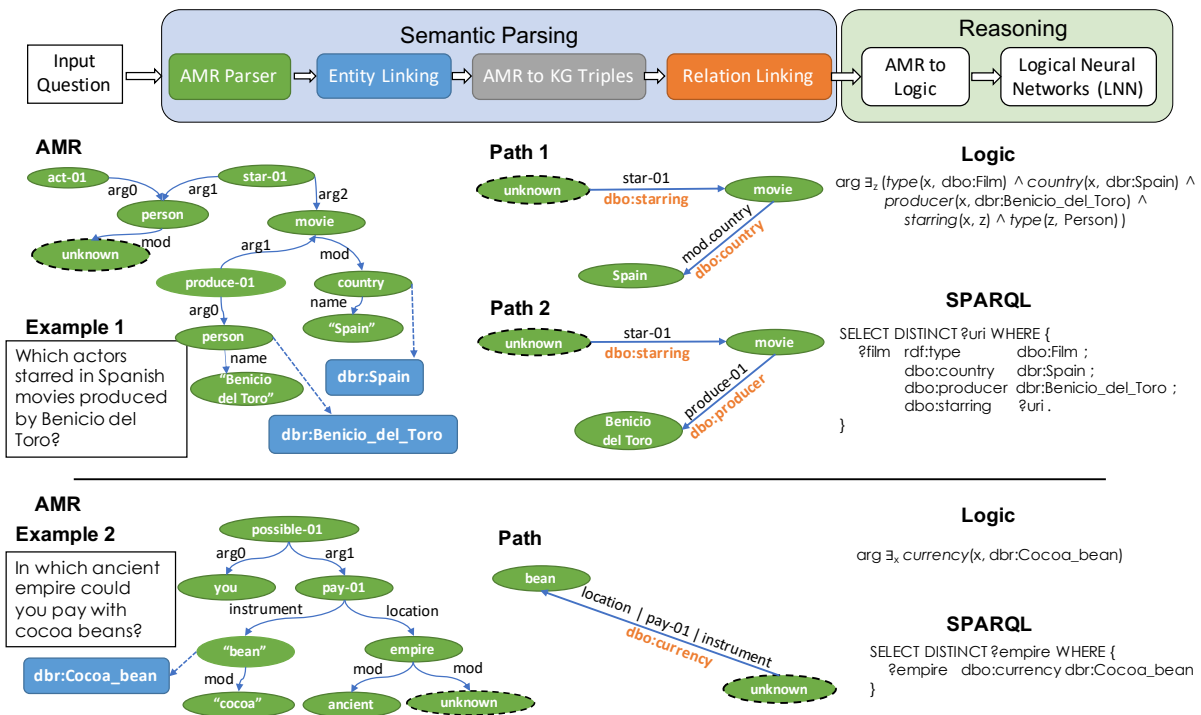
Input Question

Semantic Parsing

AMR Parser

Entity Linking

AMR to KG Triples

Relation Linking

Reasoning

AMR to Logic

Logical Neural Networks (LNN)

AMR

act-01

star-01

arg0

arg1

arg2

person

movie

mod

unknown

arg1

mod

produce-01

country

name

arg0

"Spain"

Example 1

person

name

Which actors starred in Spanish movies produced by Benicio del Toro?

"Benicio del Toro"

dbr:Spain

dbr:Benicio_del_Toro

Path 1

unknown

star-01

dbo:starring

movie

mod.country

dbo:country

Spain

Path 2

unknown

star-01

dbo:starring

movie

produce-01

dbo:producer

Benicio del Toro

Logic

arg $\exists_z$ (*type*(x, dbo:Film) $\wedge$ *country*(x, dbr:Spain) $\wedge$ *producer*(x, dbr:Benicio_del_Toro) $\wedge$ *starring*(x, z) $\wedge$ *type*(z, Person) )

SPARQL

SELECT DISTINCT ?uri WHERE {
?film rdf:type dbo:Film ;
dbo:country dbr:Spain ;
dbo:producer dbr:Benicio_del_Toro ;
dbo:starring ?uri .
}

AMR

Example 2

In which ancient empire could you pay with cocoa beans?

possible-01

arg0

arg1

you

pay-01

instrument

location

"bean"

empire

dbr:Cocoa_bean

mod

mod

mod

"cocoa"

ancient

unknown

Path

bean

location | pay-01 | instrument

dbo:currency

unknown

Logic

arg $\exists_x$ *currency*(x, dbr:Cocoa_bean)

SPARQL

SELECT DISTINCT ?empire WHERE {
?empire dbo:currency dbr:Cocoa_bean
}